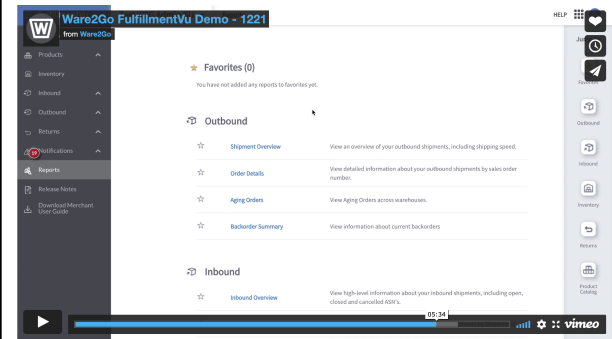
Ware2Go FulfillmentVu Demo - 1221
from Ware2Go

HELP

Products
Inventory
Inbound
Outbound
Returns
19 Notifications
Reports
Release Notes
Download Merchant User Guide

Favorites (0)

You have not added any reports to favorites yet.

Outbound

Shipment Overview — View an overview of your outbound shipments, including shipping speed.

Order Details — View detailed information about your outbound shipments by sales order number.

Aging Orders — View Aging Orders across warehouses.

Backorder Summary — View information about current backorders

Inbound

Inbound Overview — View high-level information about your inbound shipments, including open, closed and cancelled ASN's.

Ju

Favorites
Outbound
Inbound
Inventory
Returns
Product Catalog

05:34

vimeo